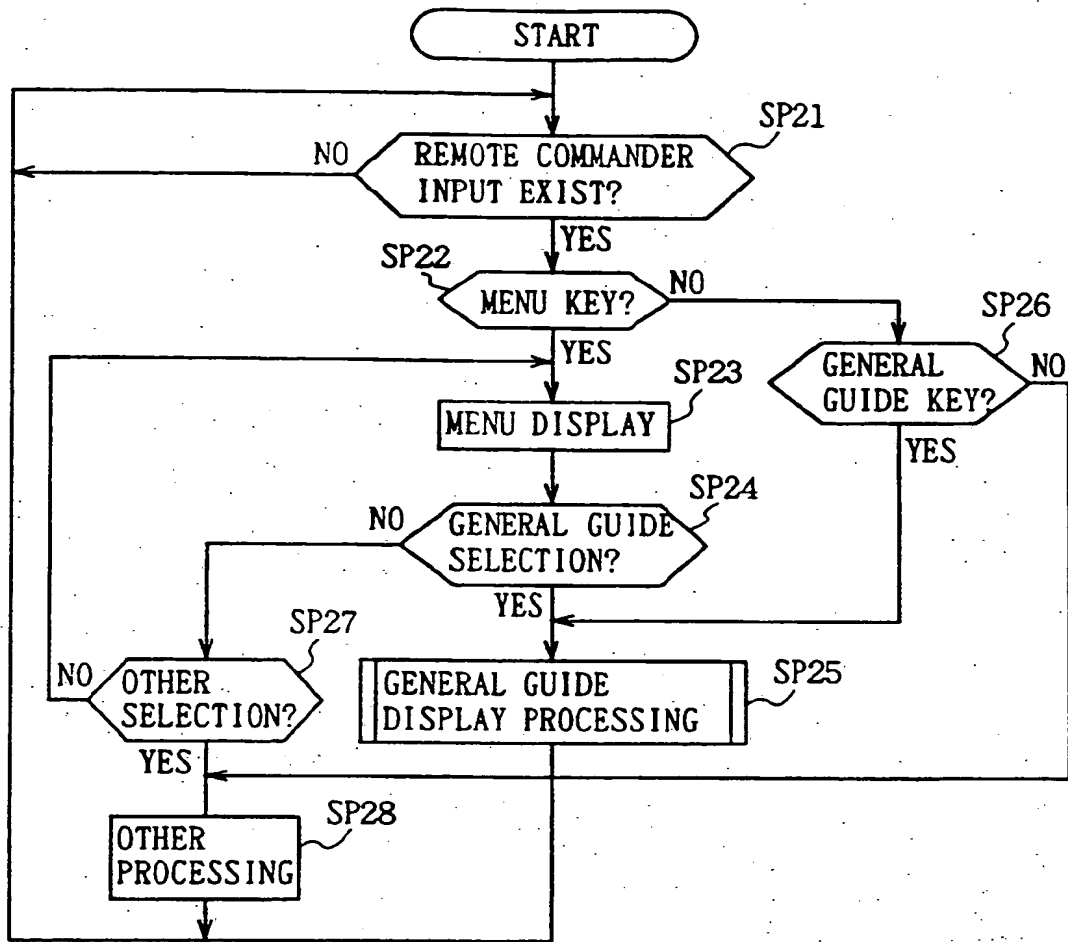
START

SP21
NO
REMOTE COMMANDER INPUT EXIST?
YES

SP22
MENU KEY?
NO
YES

SP26
GENERAL GUIDE KEY?
NO
YES

SP23
MENU DISPLAY

SP24
NO
GENERAL GUIDE SELECTION?
YES

SP27
NO
OTHER SELECTION?
YES

SP25
GENERAL GUIDE DISPLAY PROCESSING

SP28
OTHER PROCESSING